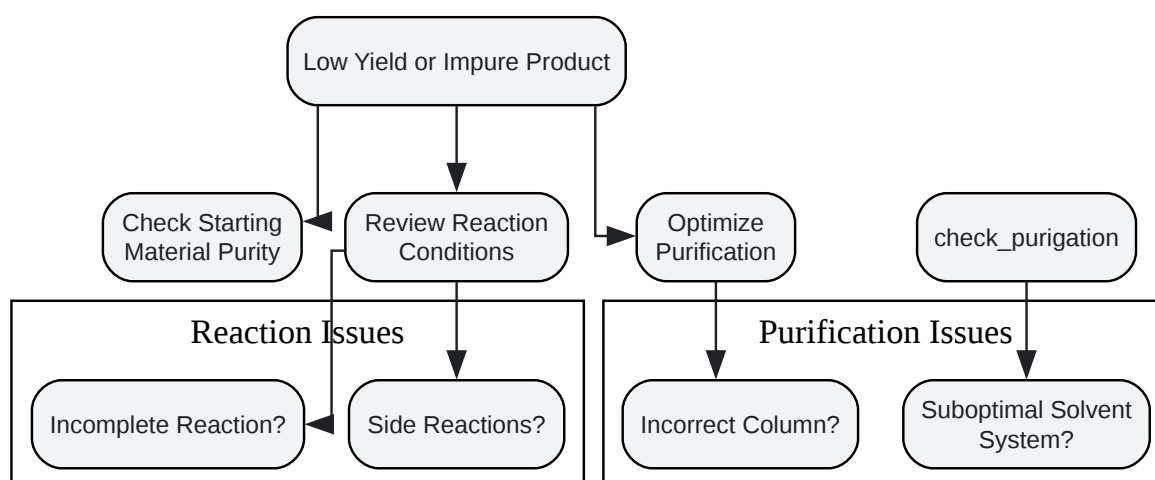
Low Yield or Impure Product

Check Starting Material Purity

Review Reaction Conditions

Optimize Purification

check_purigation

Reaction Issues

Incomplete Reaction?

Side Reactions?

Purification Issues

Incorrect Column?

Suboptimal Solvent System?